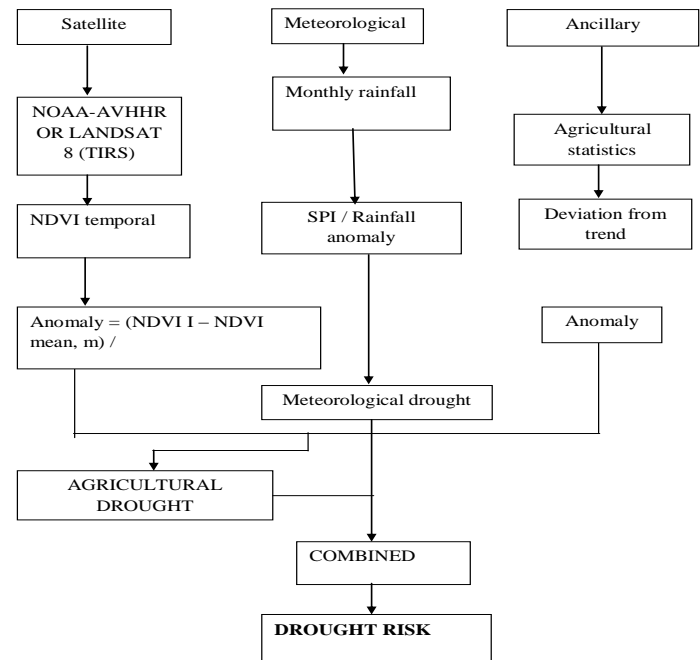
Satellite

Meteorological

Ancillary

NOAA-AVHHR OR LANDSAT 8 (TIRS)

Monthly rainfall

Agricultural statistics

Deviation from trend

NDVI temporal

SPI / Rainfall anomaly

Anomaly = (NDVI I – NDVI mean, m) /

Anomaly

Meteorological drought

AGRICULTURAL DROUGHT

COMBINED

DROUGHT RISK